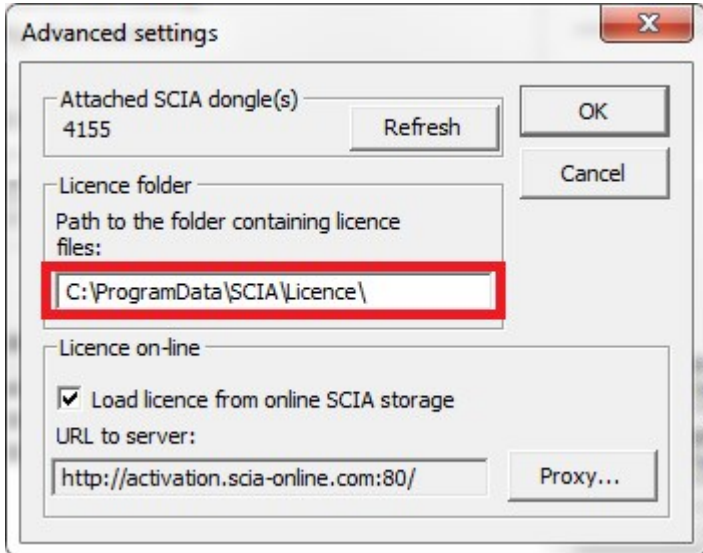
Advanced settings

X

Attached SCIA dongle(s)

4155

Refresh

OK

Cancel

Licence folder

Path to the folder containing licence files:

C:\ProgramData\SCIA\Licence\

Licence on-line

Load licence from online SCIA storage

URL to server:

http://activation.scia-online.com:80/

Proxy...